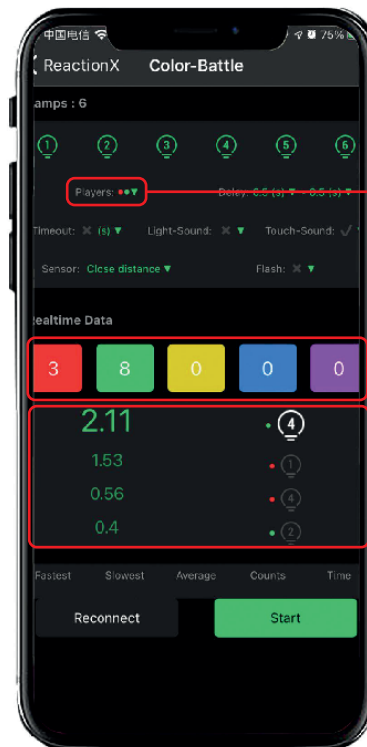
中国电信 75%

ReactionX Color-Battle

amps : 6

1 2 3 4 5 6

Players: ●●▼

Delay: 0.5 (s) ▼ ~ 0.5 (s) ▼

Timeout: ✕ (s) ▼ Light-Sound: ✕ ▼ Touch-Sound: ✓ ▼

Sensor: Close distance ▼ Flash: ✕ ▼

ealtime Data

| 3 | 8 | 0 | 0 | 0 |
|---|---|---|---|---|

2.11 4
1.53 1
0.56 4
0.4 2

Fastest Slowest Average Counts Time

Reconnect

Start